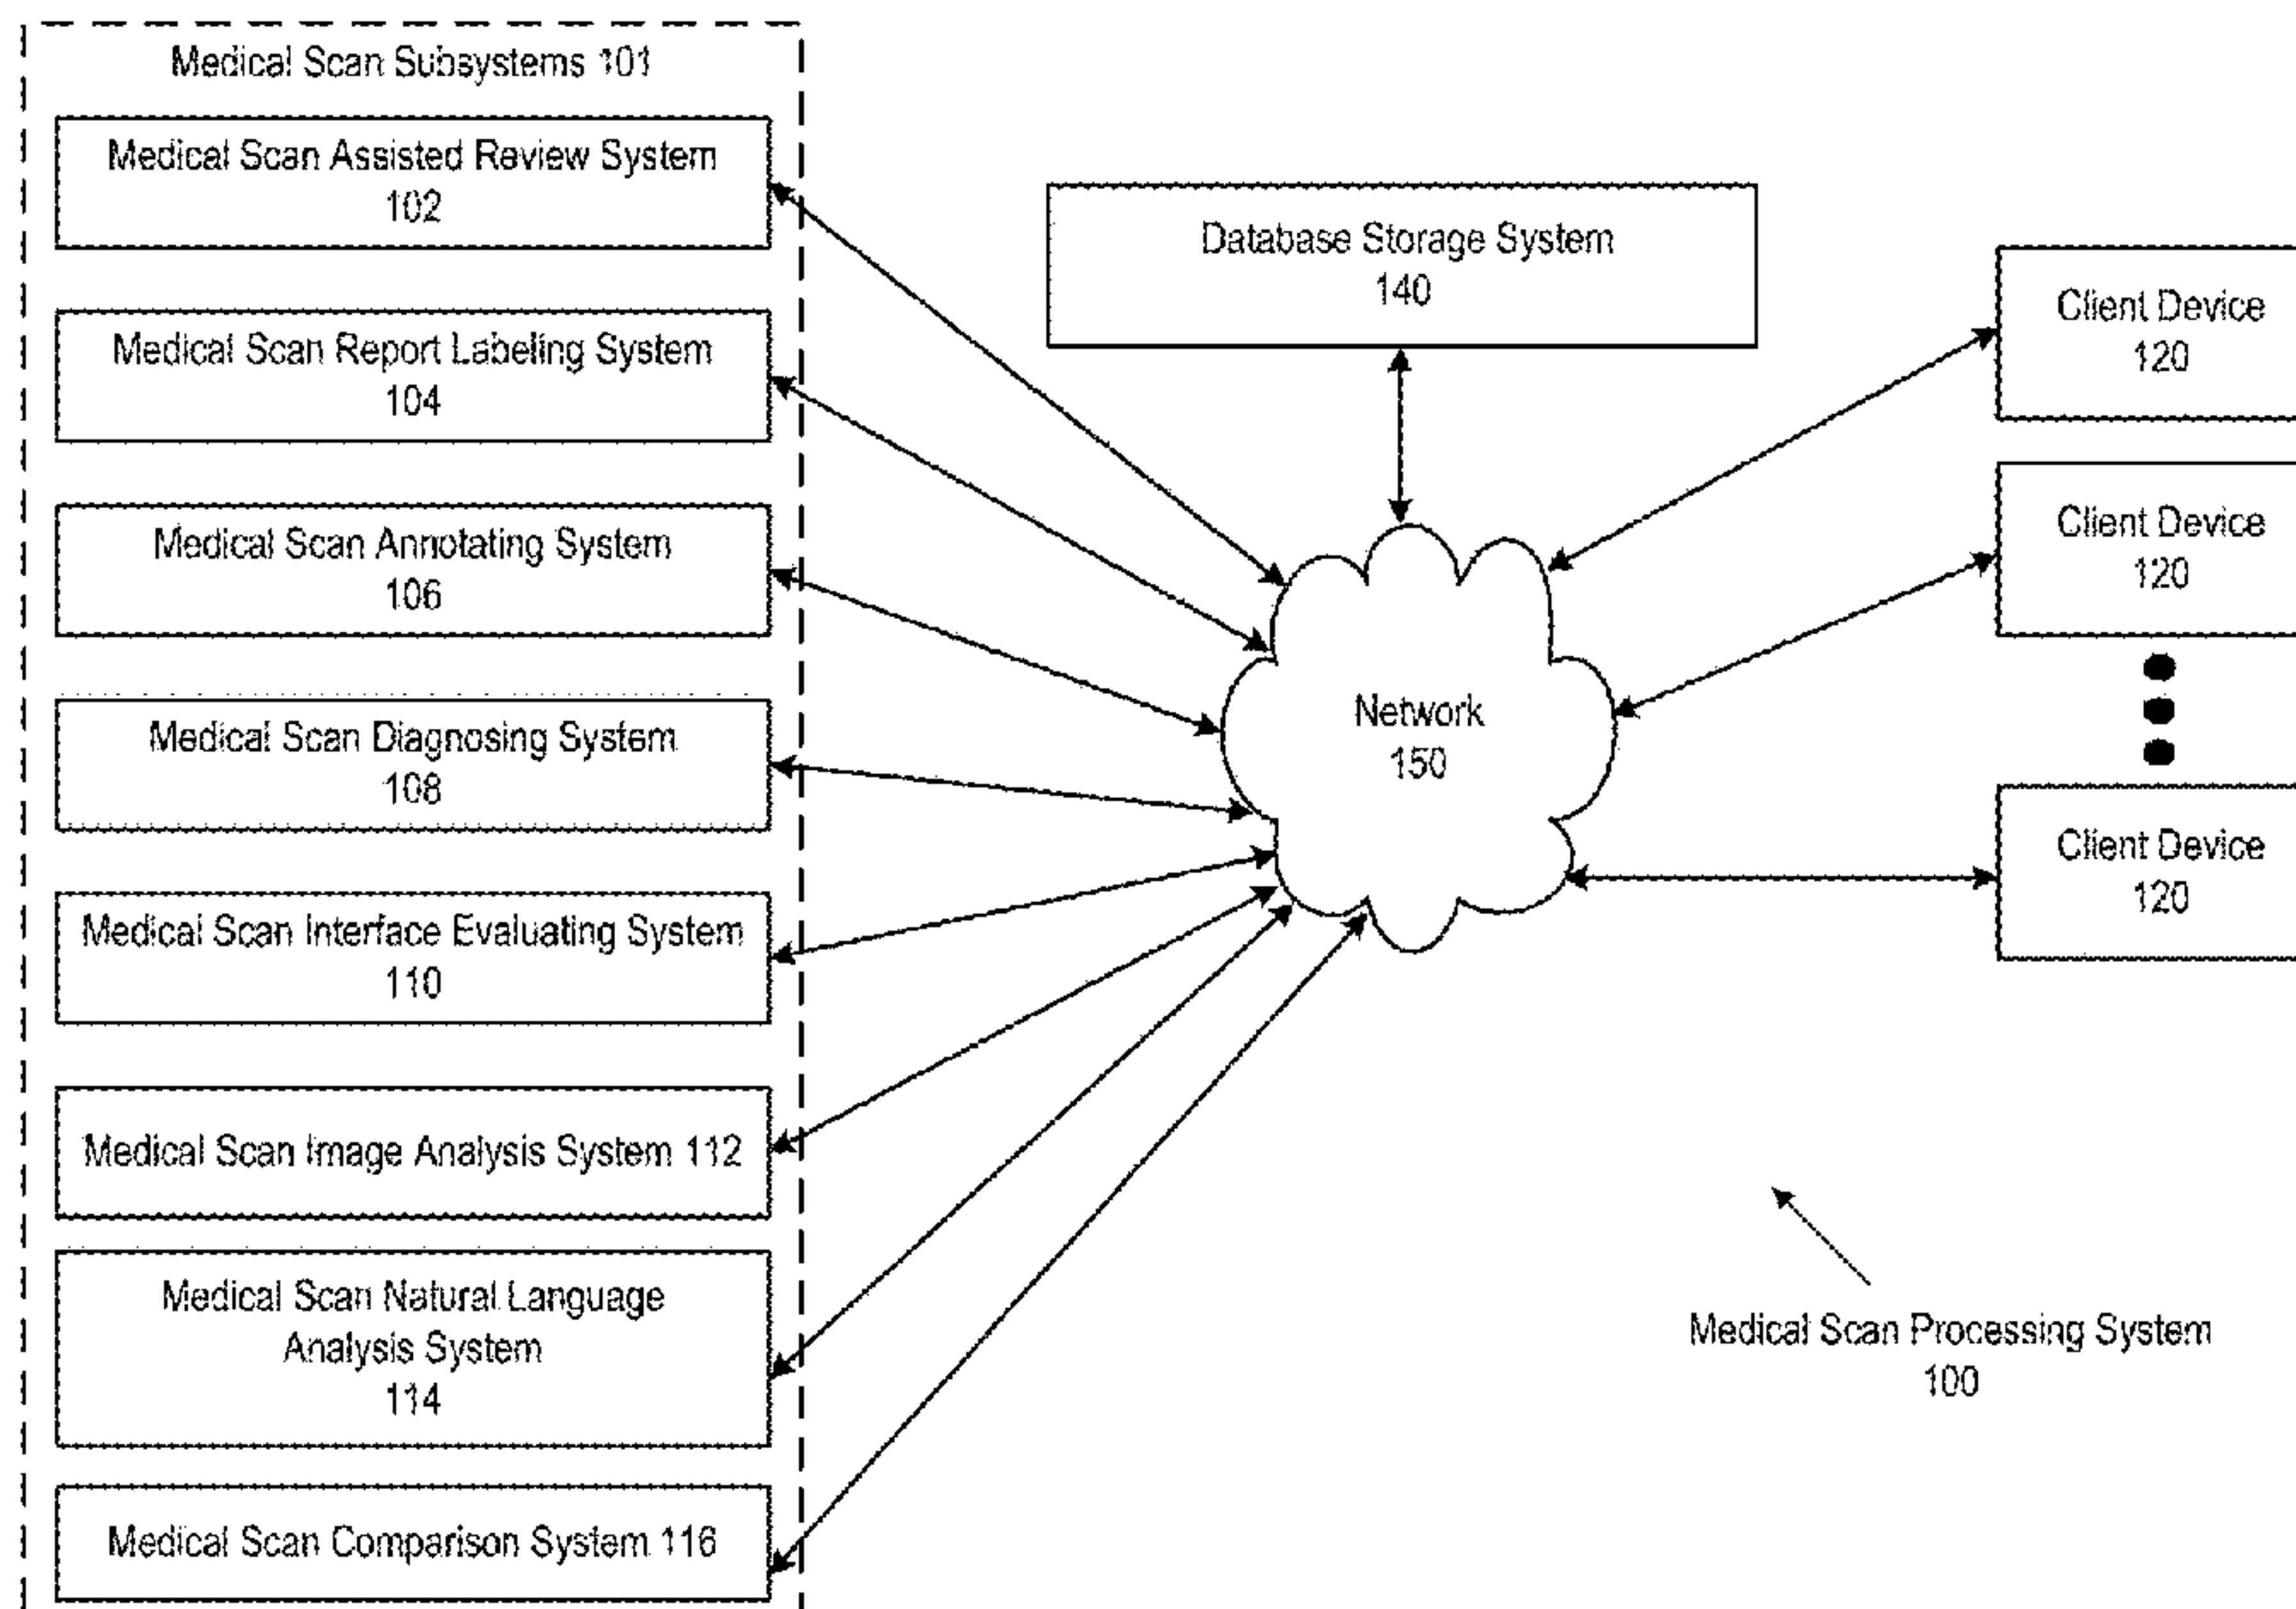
Medical Scan Subsystems 101

Medical Scan Assisted Review System 102

Medical Scan Report Labeling System 104

Medical Scan Annotating System 106

Medical Scan Diagnosing System 108

Medical Scan Interface Evaluating System 110

Medical Scan Image Analysis System 112

Medical Scan Natural Language Analysis System 114

Medical Scan Comparison System 116

Database Storage System 140

Network 150

Client Device 120

Client Device 120

Client Device 120

Medical Scan Processing System 100